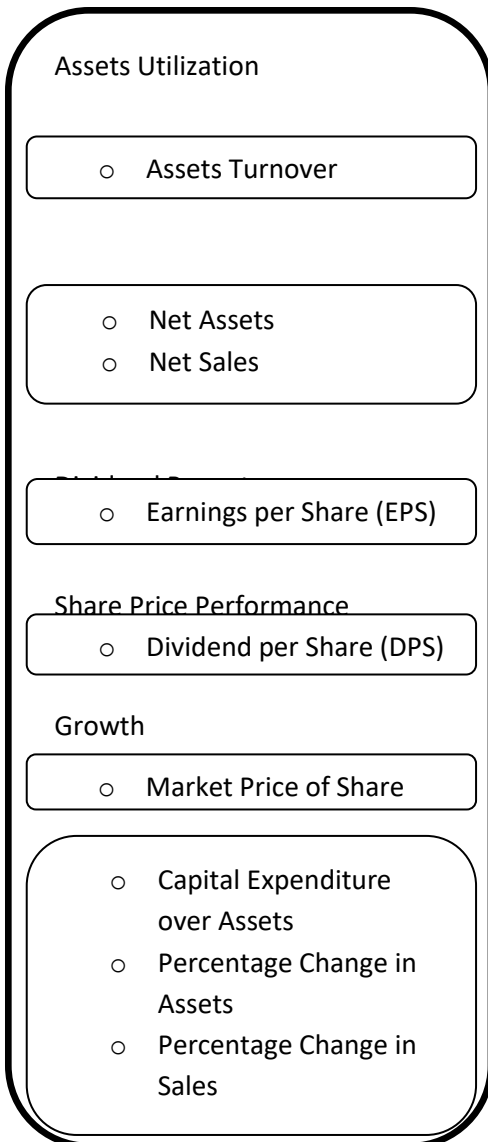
Assets Utilization

o Assets Turnover

o Net Assets
o Net Sales

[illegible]

o Earnings per Share (EPS)

Share Price Performance

o Dividend per Share (DPS)

Growth

o Market Price of Share

o Capital Expenditure over Assets
o Percentage Change in Assets
o Percentage Change in Sales